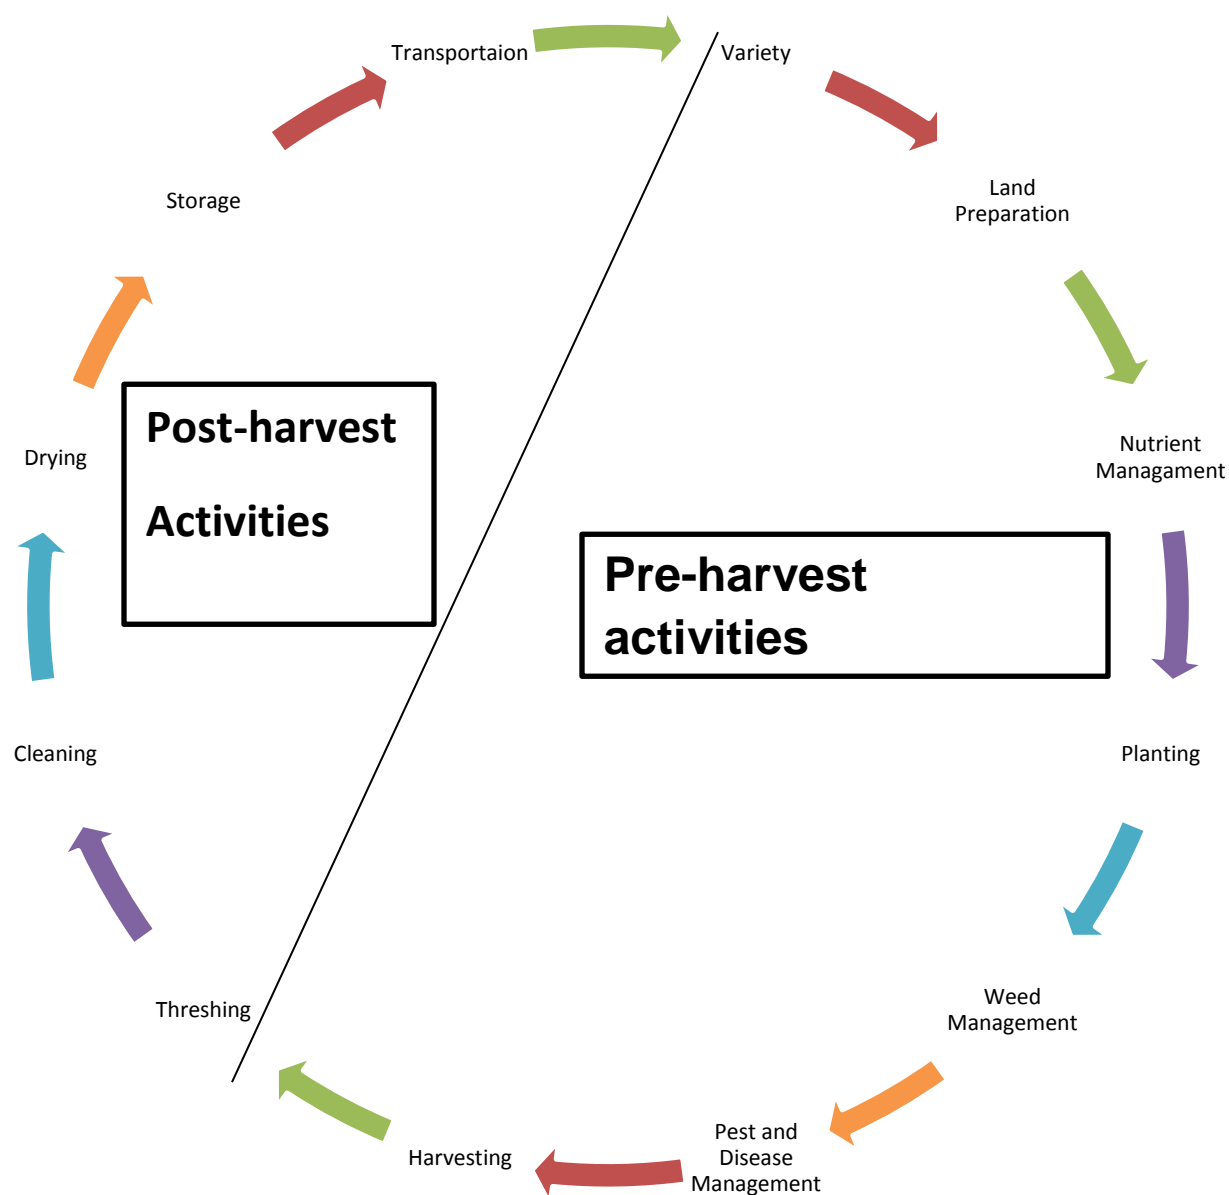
Transportaion

Variety

Land Preparation

Nutrient Managament

Pre-harvest activities

Planting

Weed Management

Pest and Disease Management

Harvesting

Threshing

Cleaning

Drying

Post-harvest Activities

Storage